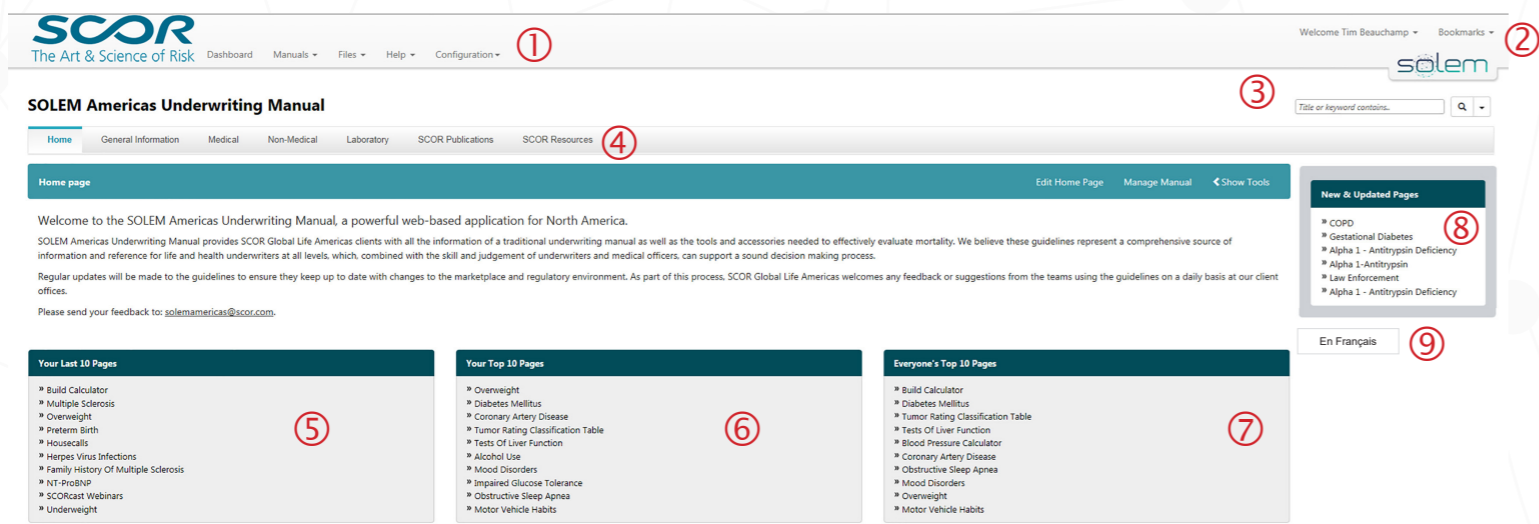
SCOR
The Art & Science of Risk

Dashboard Manuals ▾ Files ▾ Help ▾ Configuration ▾ ①

Welcome Tim Beauchamp ▾ Bookmarks ▾ ②

solem

SOLEM Americas Underwriting Manual

③ Title or keyword contains..

Home General Information Medical Non-Medical Laboratory SCOR Publications SCOR Resources ④

Home page Edit Home Page Manage Manual ❮ Show Tools

Welcome to the SOLEM Americas Underwriting Manual, a powerful web-based application for North America.

SOLEM Americas Underwriting Manual provides SCOR Global Life Americas clients with all the information of a traditional underwriting manual as well as the tools and accessories needed to effectively evaluate mortality. We believe these guidelines represent a comprehensive source of information and reference for life and health underwriters at all levels, which, combined with the skill and judgement of underwriters and medical officers, can support a sound decision making process.

Regular updates will be made to the guidelines to ensure they keep up to date with changes to the marketplace and regulatory environment. As part of this process, SCOR Global Life Americas welcomes any feedback or suggestions from the teams using the guidelines on a daily basis at our client offices.

Please send your feedback to: solemamericas@scor.com.

New & Updated Pages
» COPD
» Gestational Diabetes
» Alpha 1 - Antitrypsin Deficiency
» Alpha 1-Antitrypsin
» Law Enforcement
» Alpha 1 - Antitrypsin Deficiency
⑧

En Français ⑨

Your Last 10 Pages
» Build Calculator
» Multiple Sclerosis
» Overweight
» Preterm Birth
» Housecalls
» Herpes Virus Infections
» Family History Of Multiple Sclerosis
» NT-ProBNP
» SCORcast Webinars
» Underweight
⑤

Your Top 10 Pages
» Overweight
» Diabetes Mellitus
» Coronary Artery Disease
» Tumor Rating Classification Table
» Tests Of Liver Function
» Alcohol Use
» Mood Disorders
» Impaired Glucose Tolerance
» Obstructive Sleep Apnea
» Motor Vehicle Habits
⑥

Everyone's Top 10 Pages
» Build Calculator
» Diabetes Mellitus
» Tumor Rating Classification Table
» Tests Of Liver Function
» Blood Pressure Calculator
» Coronary Artery Disease
» Obstructive Sleep Apnea
» Mood Disorders
» Overweight
» Motor Vehicle Habits
⑦